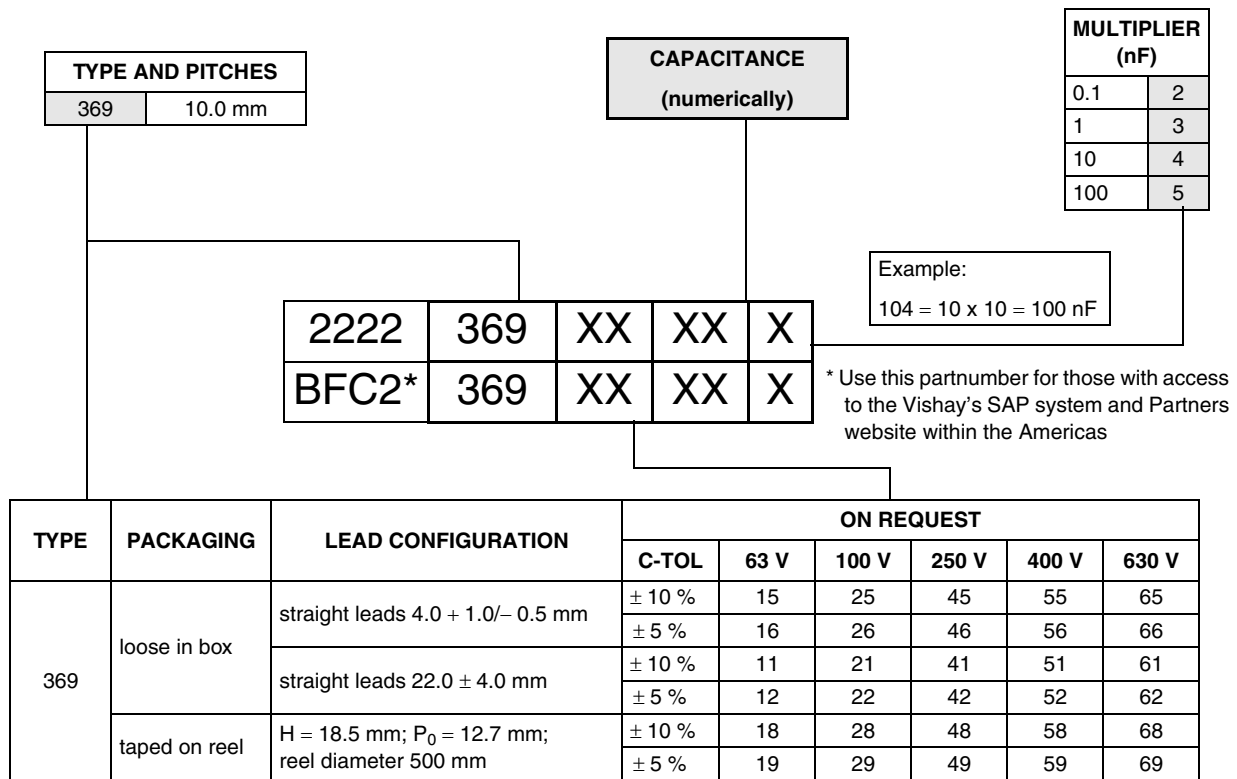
TYPE AND PITCHES

| 369 | 10.0 mm |
|---|---|

CAPACITANCE
(numerically)

MULTIPLIER (nF)

| 0.1 | 2 |
|---|---|
| 1 | 3 |
| 10 | 4 |
| 100 | 5 |

Example:
$104 = 10 \times 10 = 100$ nF

| 2222 | 369 | XX | XX | X |
|---|---|---|---|---|
| BFC2* | 369 | XX | XX | X |

* Use this partnumber for those with access to the Vishay's SAP system and Partners website within the Americas

| TYPE | PACKAGING | LEAD CONFIGURATION | ON REQUEST C-TOL | 63 V | 100 V | 250 V | 400 V | 630 V |
|---|---|---|---|---|---|---|---|---|
| 369 | loose in box | straight leads $4.0 + 1.0/- 0.5$ mm | $\pm 10$ % | 15 | 25 | 45 | 55 | 65 |
| | | | $\pm 5$ % | 16 | 26 | 46 | 56 | 66 |
| | | straight leads $22.0 \pm 4.0$ mm | $\pm 10$ % | 11 | 21 | 41 | 51 | 61 |
| | | | $\pm 5$ % | 12 | 22 | 42 | 52 | 62 |
| | taped on reel | H = 18.5 mm; $P_0$ = 12.7 mm; reel diameter 500 mm | $\pm 10$ % | 18 | 28 | 48 | 58 | 68 |
| | | | $\pm 5$ % | 19 | 29 | 49 | 59 | 69 |